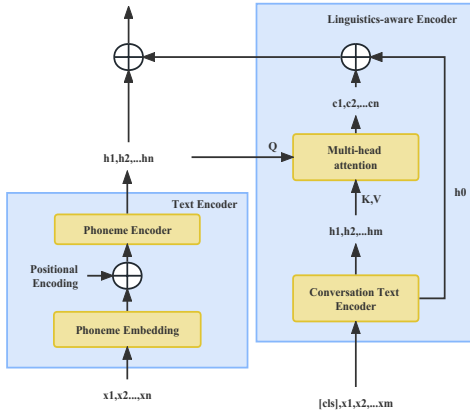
Linguistics-aware Encoder

c1,c2,...cn

h1,h2,...hn

Q

Multi-head attention

K,V

h0

Text Encoder

Phoneme Encoder

h1,h2,...hm

Positional Encoding

Conversation Text Encoder

Phoneme Embedding

x1,x2...,xn

[cls],x1,x2,...xm